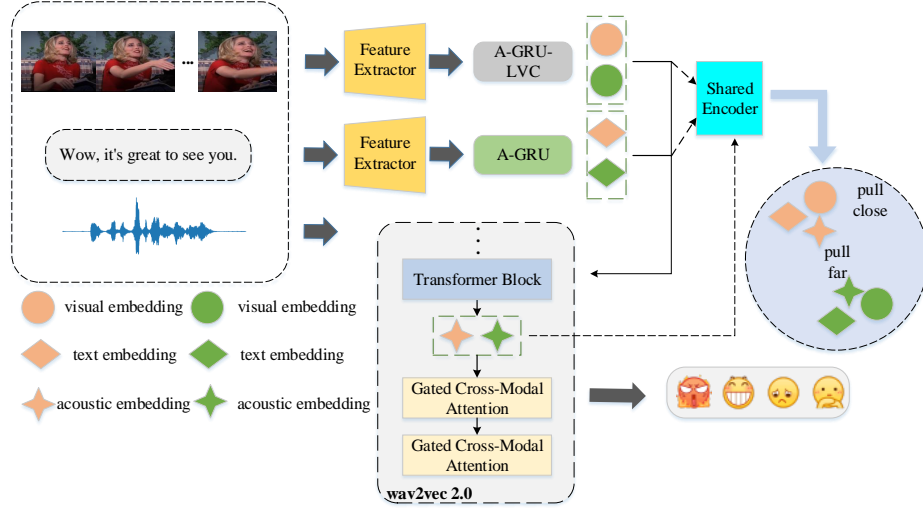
Wow, it's great to see you.

Feature Extractor

A-GRU-LVC

Feature Extractor

A-GRU

Shared Encoder

pull close

pull far

Transformer Block

Gated Cross-Modal Attention

Gated Cross-Modal Attention

wav2vec 2.0

visual embedding

visual embedding

text embedding

text embedding

acoustic embedding

acoustic embedding